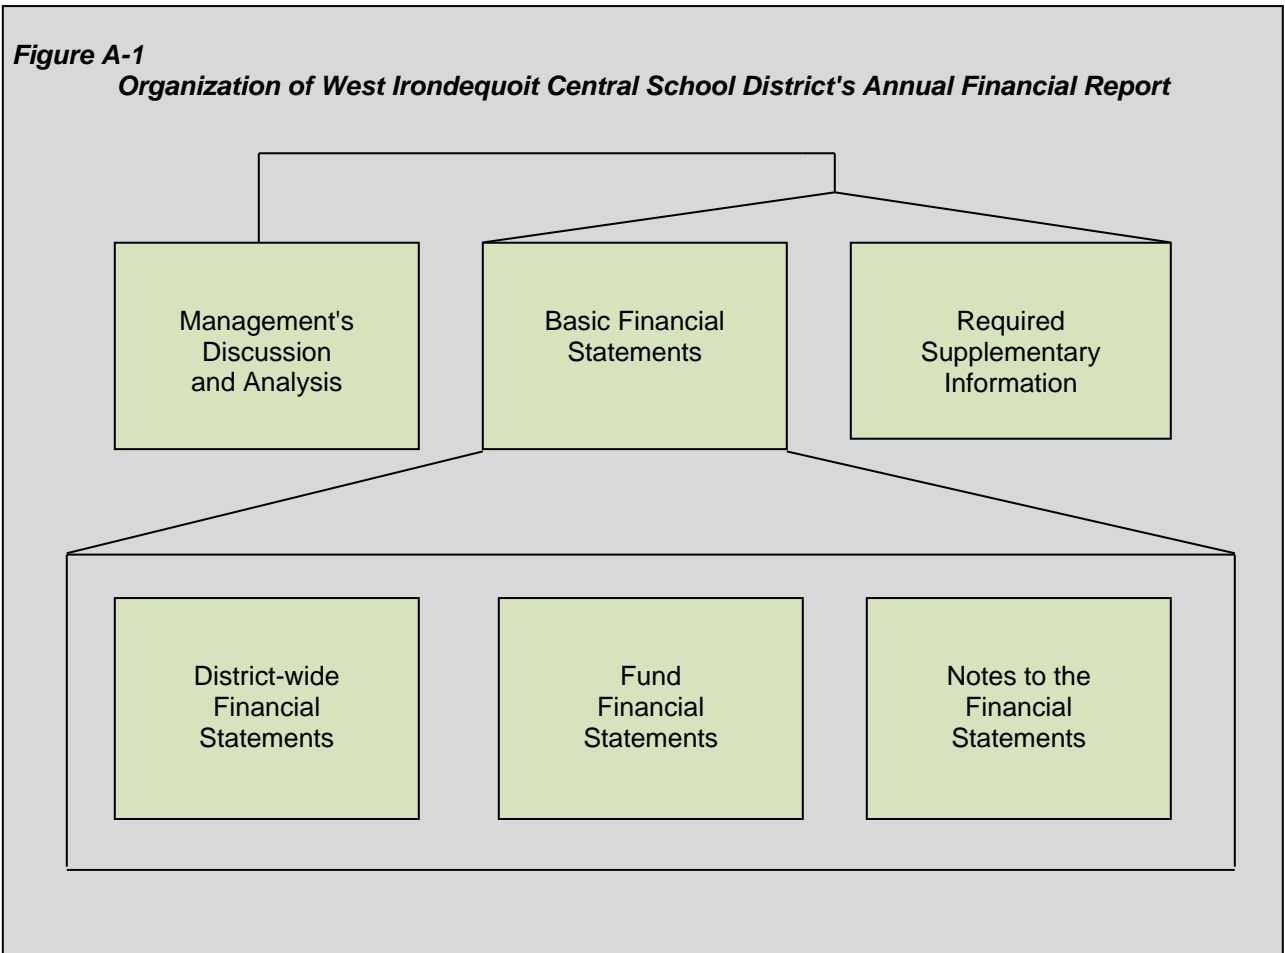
Figure A-1

Organization of West Irondequoit Central School District's Annual Financial Report

Management's Discussion and Analysis

Basic Financial Statements

Required Supplementary Information

District-wide Financial Statements

Fund Financial Statements

Notes to the Financial Statements